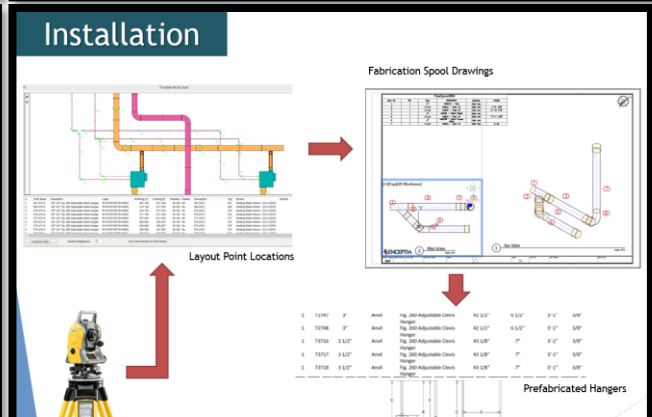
Installation

Fabrication Spool Drawings

Layout Point Locations

| 1 | 72747 | 3" | Anvil | Fig. 260 Adjustable Clevis Hanger | 42 1/2" | 6 1/2" | 3'-1" | 3/8" |
|---|---|---|---|---|---|---|---|---|
| 1 | 72748 | 3" | Anvil | Fig. 260 Adjustable Clevis Hanger | 42 1/2" | 6 1/2" | 3'-1" | 3/8" |
| 1 | 73716 | 3 1/2" | Anvil | Fig. 260 Adjustable Clevis Hanger | 43 3/8" | 7" | 3'-1" | 3/8" |
| 1 | 73717 | 3 1/2" | Anvil | Fig. 260 Adjustable Clevis Hanger | 43 3/8" | 7" | 3'-1" | 3/8" |
| 1 | 73718 | 3 1/2" | Anvil | Fig. 260 Adjustable Clevis Hanger | 43 3/8" | 7" | 3'-1" | 3/8" |

Prefabricated Hangers